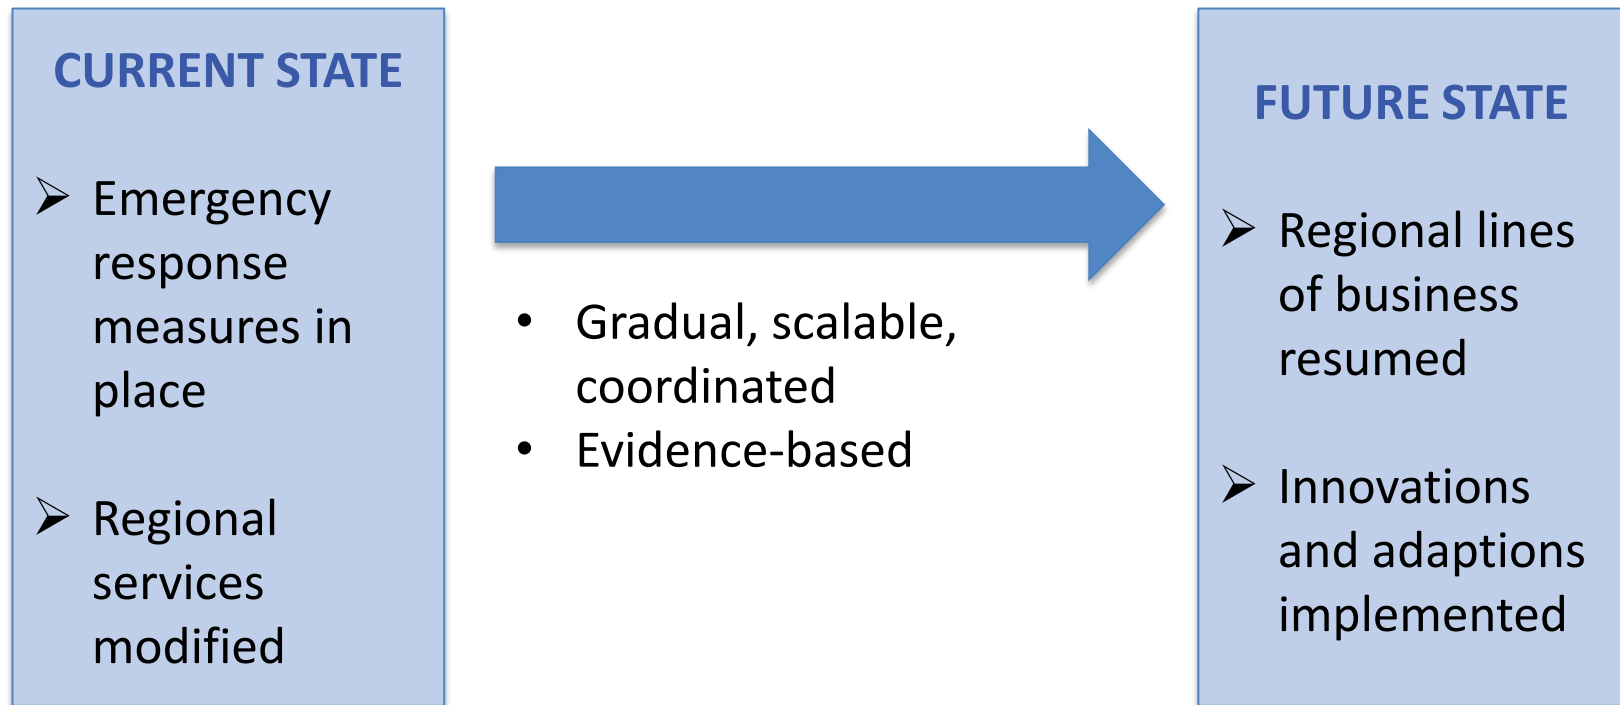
CURRENT STATE

➢ Emergency response measures in place

➢ Regional services modified

• Gradual, scalable, coordinated
• Evidence-based

FUTURE STATE

➢ Regional lines of business resumed

➢ Innovations and adaptions implemented